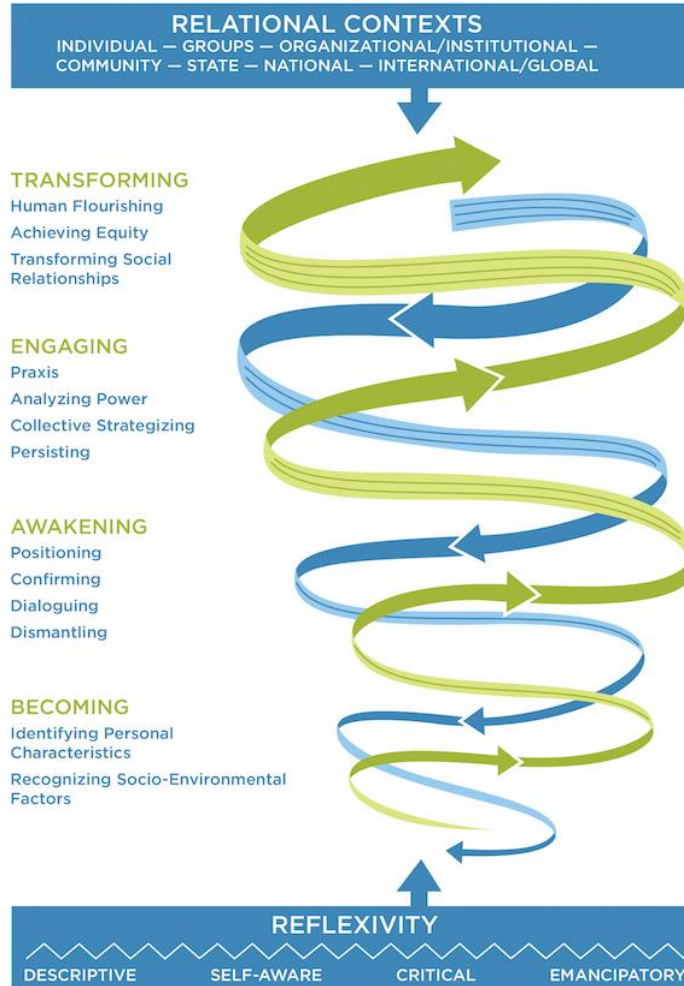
RELATIONAL CONTEXTS
INDIVIDUAL — GROUPS — ORGANIZATIONAL/INSTITUTIONAL — COMMUNITY — STATE — NATIONAL — INTERNATIONAL/GLOBAL

TRANSFORMING
Human Flourishing
Achieving Equity
Transforming Social Relationships

ENGAGING
Praxis
Analyzing Power
Collective Strategizing
Persisting

AWAKENING
Positioning
Confirming
Dialoguing
Dismantling

BECOMING
Identifying Personal Characteristics
Recognizing Socio-Environmental Factors

REFLEXIVITY
DESCRIPTIVE SELF-AWARE CRITICAL EMANCIPATORY